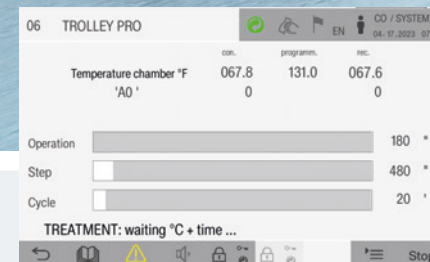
06 TROLLEY PRO

EN

CO / SYSTEM

04. 17.2023 07

con. programm. rec.

Temperature chamber °F 067.8 131.0 067.6

'A0' 0 0

Operation 180 "

Step 480 "

Cycle 20 '

TREATMENT: waiting °C + time ...

Stop